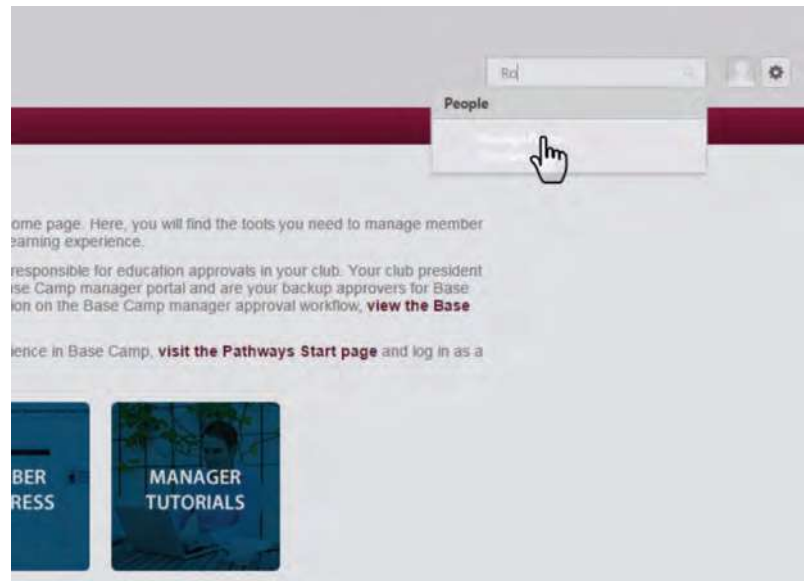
Ro

People

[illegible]

ome page. Here, you will find the tools you need to manage member earning experience.

responsible for education approvals in your club. Your club president se Camp manager portal and are your backup approvers for Base ion on the Base Camp manager approval workflow, **view the Base**

ience in Base Camp, **visit the Pathways Start page** and log in as a

BER
RESS

MANAGER
TUTORIALS